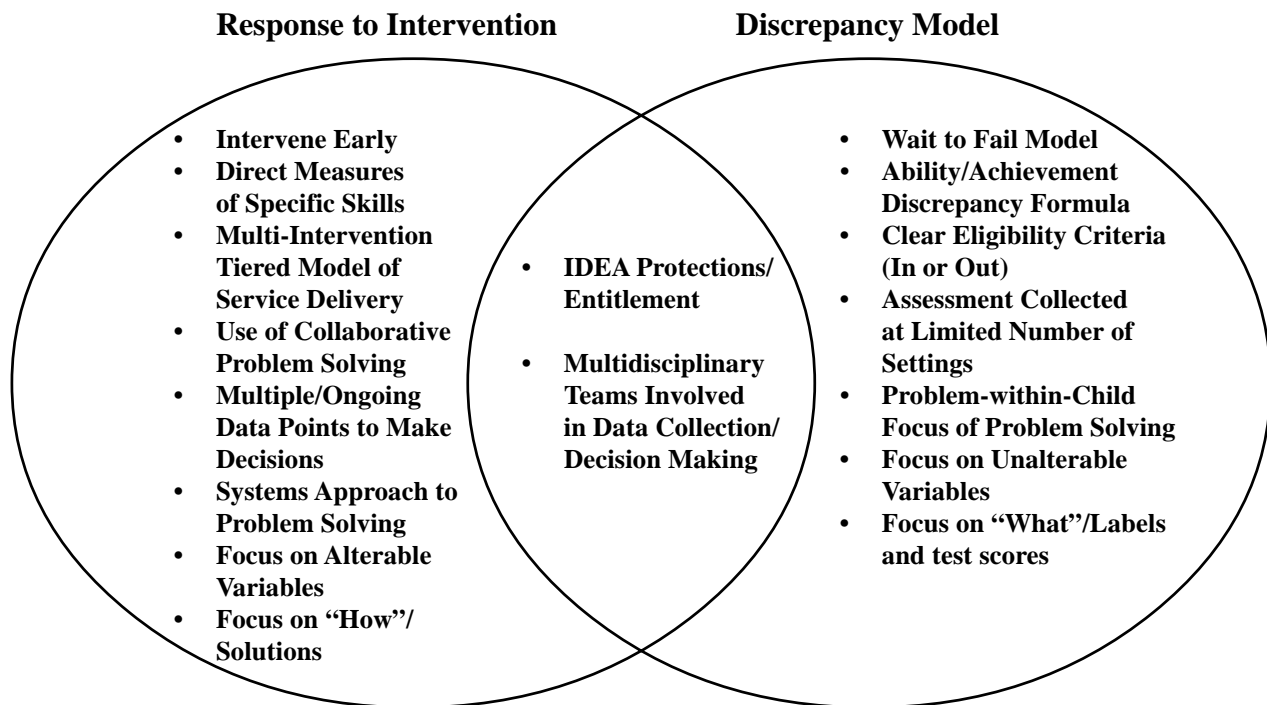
Response to Intervention

Discrepancy Model

- Intervene Early
- Direct Measures of Specific Skills
- Multi-Intervention Tiered Model of Service Delivery
- Use of Collaborative Problem Solving
- Multiple/Ongoing Data Points to Make Decisions
- Systems Approach to Problem Solving
- Focus on Alterable Variables
- Focus on "How"/ Solutions

- IDEA Protections/ Entitlement
- Multidisciplinary Teams Involved in Data Collection/ Decision Making

- Wait to Fail Model
- Ability/Achievement Discrepancy Formula
- Clear Eligibility Criteria (In or Out)
- Assessment Collected at Limited Number of Settings
- Problem-within-Child Focus of Problem Solving
- Focus on Unalterable Variables
- Focus on "What"/Labels and test scores